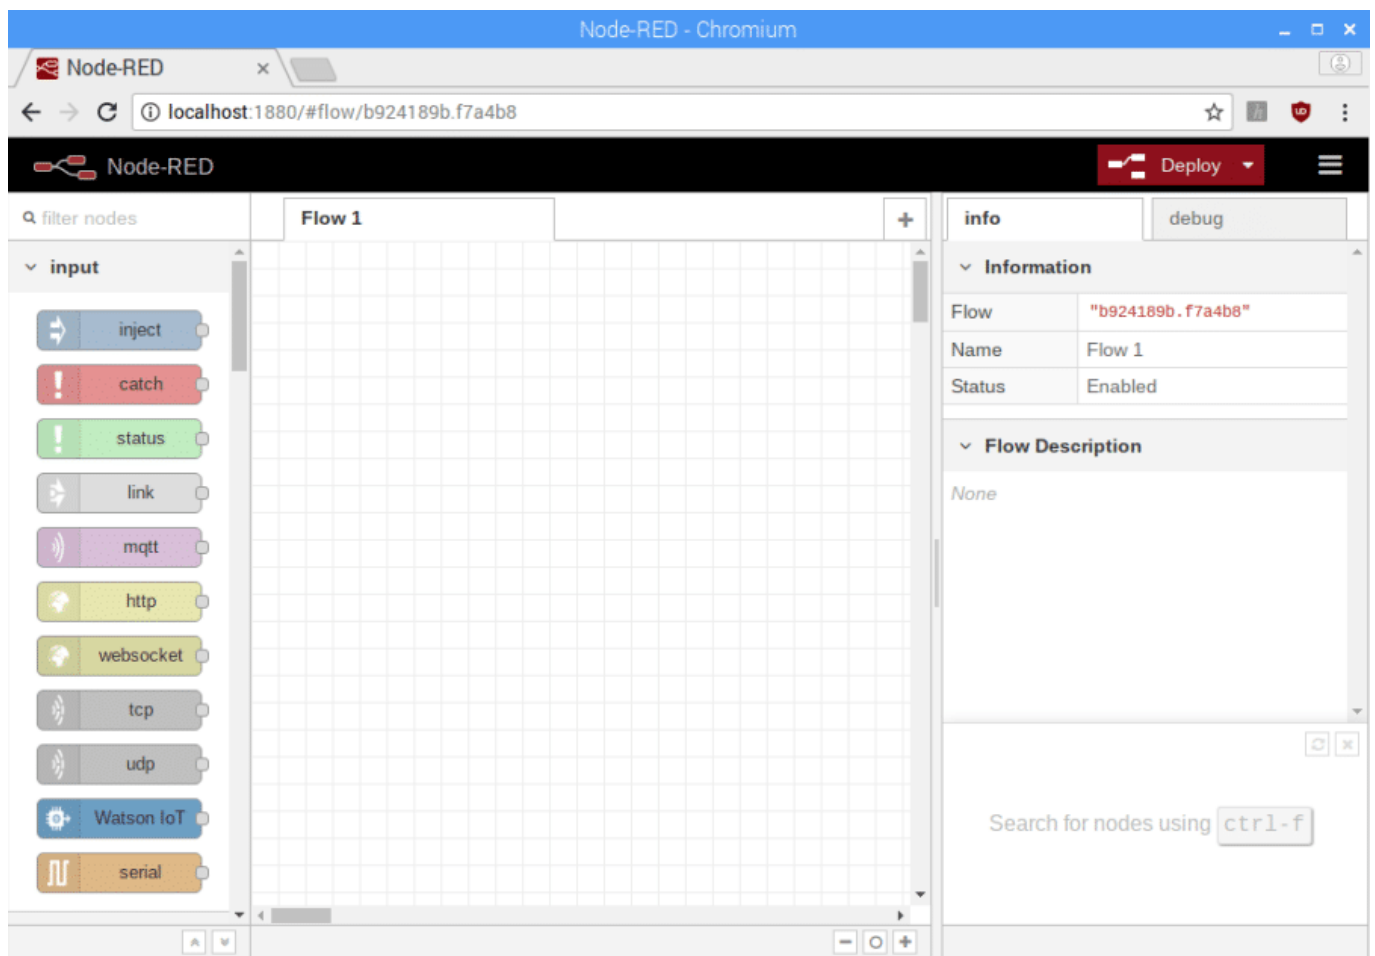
Node-RED - Chromium

Node-RED ×

localhost:1880/#flow/b924189b.f7a4b8

Node-RED

Deploy

filter nodes

input

inject
catch
status
link
mqtt
http
websocket
tcp
udp
Watson IoT
serial

Flow 1

info debug

Information

| Flow | "b924189b.f7a4b8" |
|---|---|
| Name | Flow 1 |
| Status | Enabled |

Flow Description

None

Search for nodes using ctrl-f